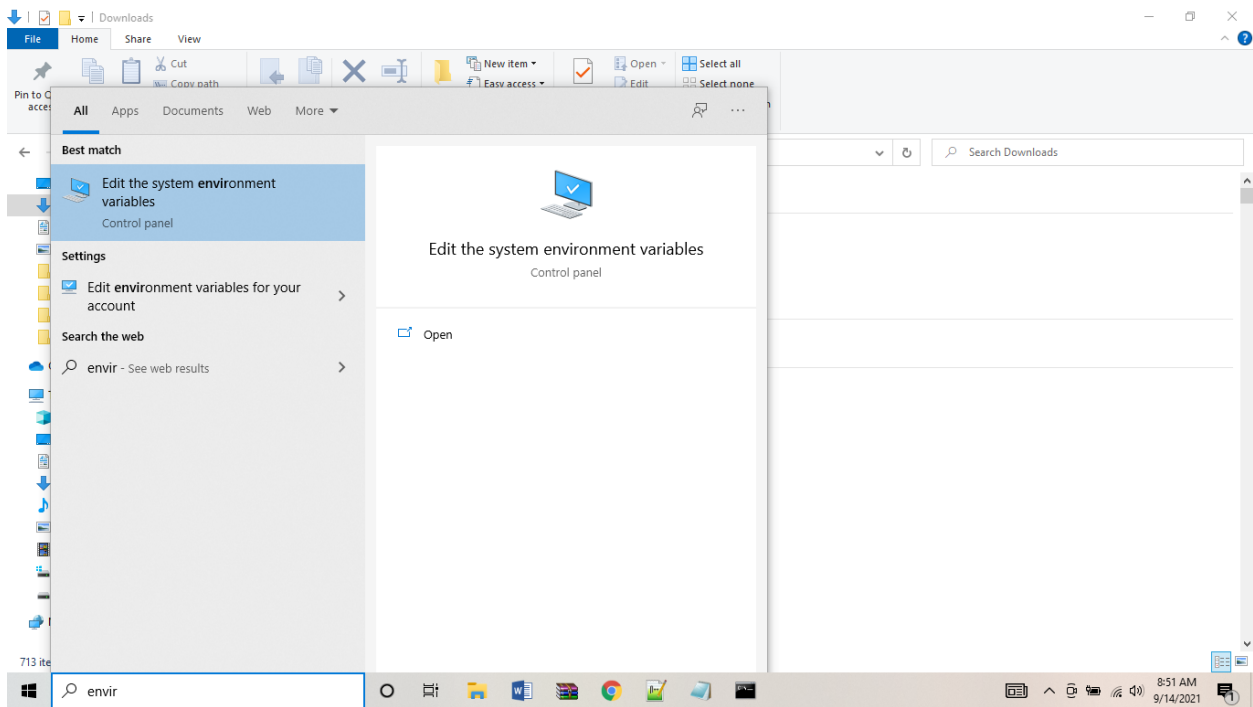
Downloads

File Home Share View

Pin to Q acces

Cut
Copy path

New item
Easy access

Open
Edit

Select all
Select none

All Apps Documents Web More

Best match

Edit the system environment variables
Control panel

Settings

Edit environment variables for your account

Search the web

envir - See web results

Edit the system environment variables
Control panel

Open

Search Downloads

713 ite

envir

8:51 AM
9/14/2021